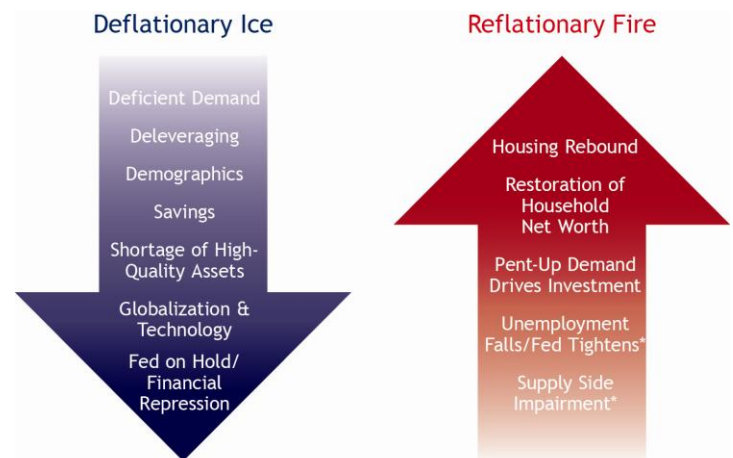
Deflationary Ice

Deficient Demand

Deleveraging

Demographics

Savings

Shortage of High-Quality Assets

Globalization & Technology

Fed on Hold/ Financial Repression

Reflationary Fire

Housing Rebound

Restoration of Household Net Worth

Pent-Up Demand Drives Investment

Unemployment Falls/Fed Tightens*

Supply Side Impairment*